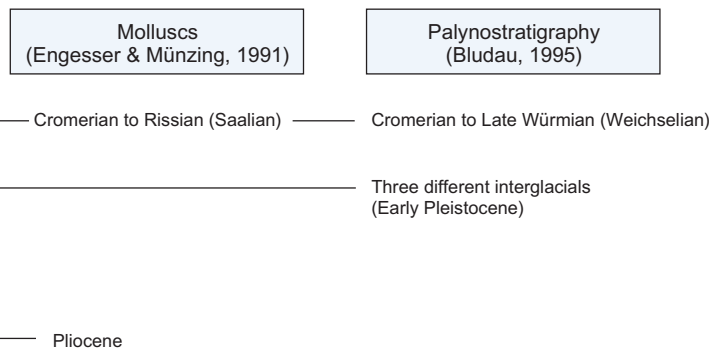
Molluscs
(Engesser & Münzing, 1991)

Palynostratigraphy
(Bludau, 1995)

Cromerian to Rissian (Saalian)

Cromerian to Late Würmian (Weichselian)

Three different interglacials
(Early Pleistocene)

Pliocene